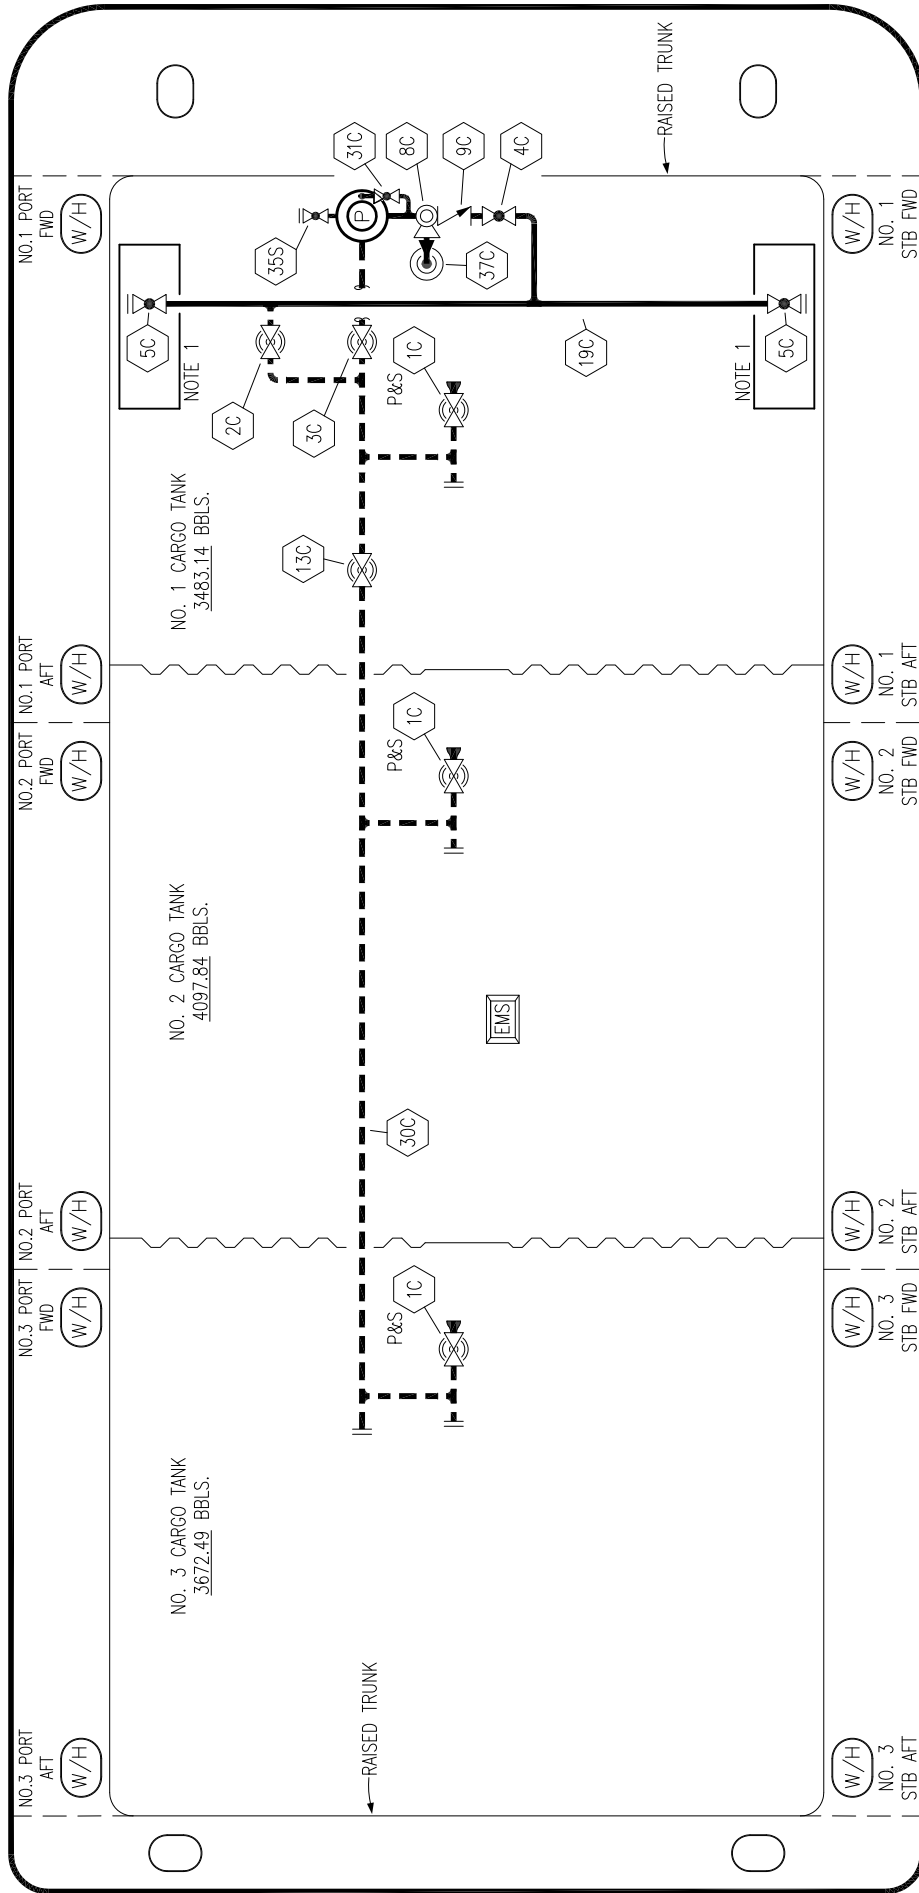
RAISED TRUNK

NO.1 PORT FWD
W/H

31C
8C
9C
4C
P
35S
37C

W/H
NO. 1 STB FWD

5C
NOTE 1
2C
3C
1C
P&S
19C
NOTE 1
5C

NO. 1 CARGO TANK
3483.14 BBLS.

13C

NO.1 PORT AFT
W/H
W/H
NO. 1 STB AFT

NO.2 PORT FWD
W/H
1C
P&S
W/H
NO. 2 STB FWD

NO. 2 CARGO TANK
4097.84 BBLS.

EMS

30C

NO.2 PORT AFT
W/H
W/H
NO. 2 STB AFT

NO.3 PORT FWD
W/H
1C
P&S
W/H
NO. 3 STB FWD

NO. 3 CARGO TANK
3672.49 BBLS.

RAISED TRUNK

NO.3 PORT AFT
W/H
W/H
NO. 3 STB AFT